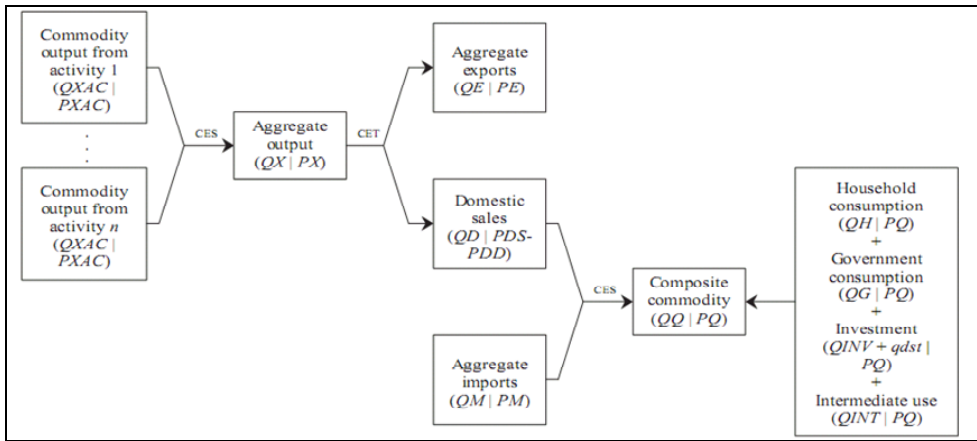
Commodity output from activity 1 ($QXAC$ | $PXAC$)

.
.
.

Commodity output from activity $n$ ($QXAC$ | $PXAC$)

CES

Aggregate output ($QX$ | $PX$)

CET

Aggregate exports ($QE$ | $PE$)

Domestic sales ($QD$ | $PDS$-$PDD$)

Aggregate imports ($QM$ | $PM$)

CES

Composite commodity ($QQ$ | $PQ$)

Household consumption ($QH$ | $PQ$)
+
Government consumption ($QG$ | $PQ$)
+
Investment ($QINV$ + $qdst$ | $PQ$)
+
Intermediate use ($QINT$ | $PQ$)